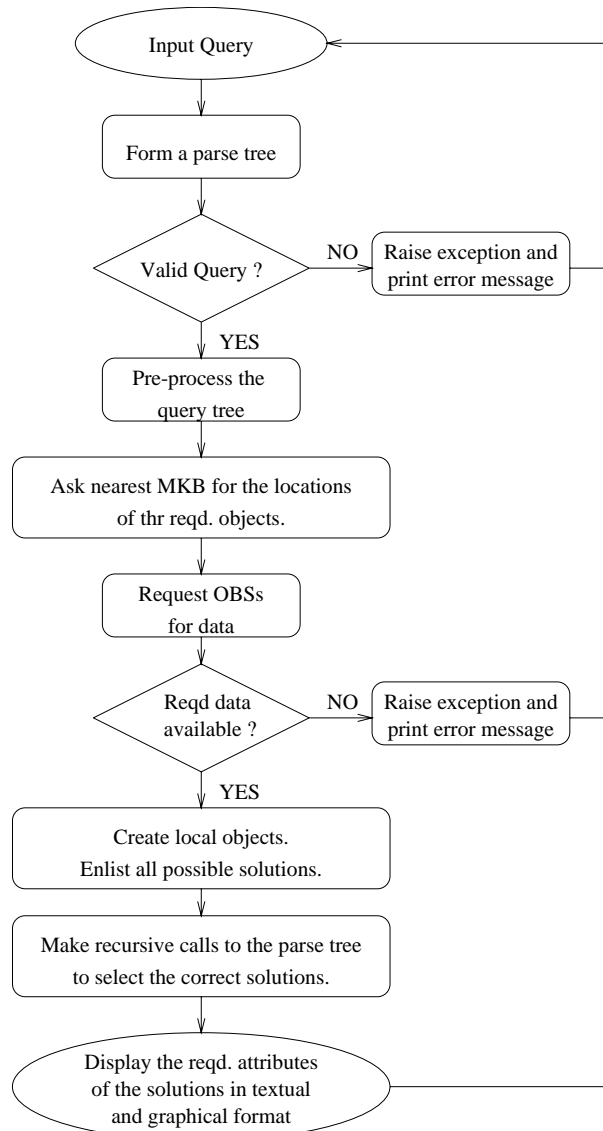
Input Query

Form a parse tree

Valid Query ?

NO

Raise exception and print error message

YES

Pre-process the query tree

Ask nearest MKB for the locations of thr reqd. objects.

Request OBSs for data

Reqd data available ?

NO

Raise exception and print error message

YES

Create local objects. Enlist all possible solutions.

Make recursive calls to the parse tree to select the correct solutions.

Display the reqd. attributes of the solutions in textual and graphical format